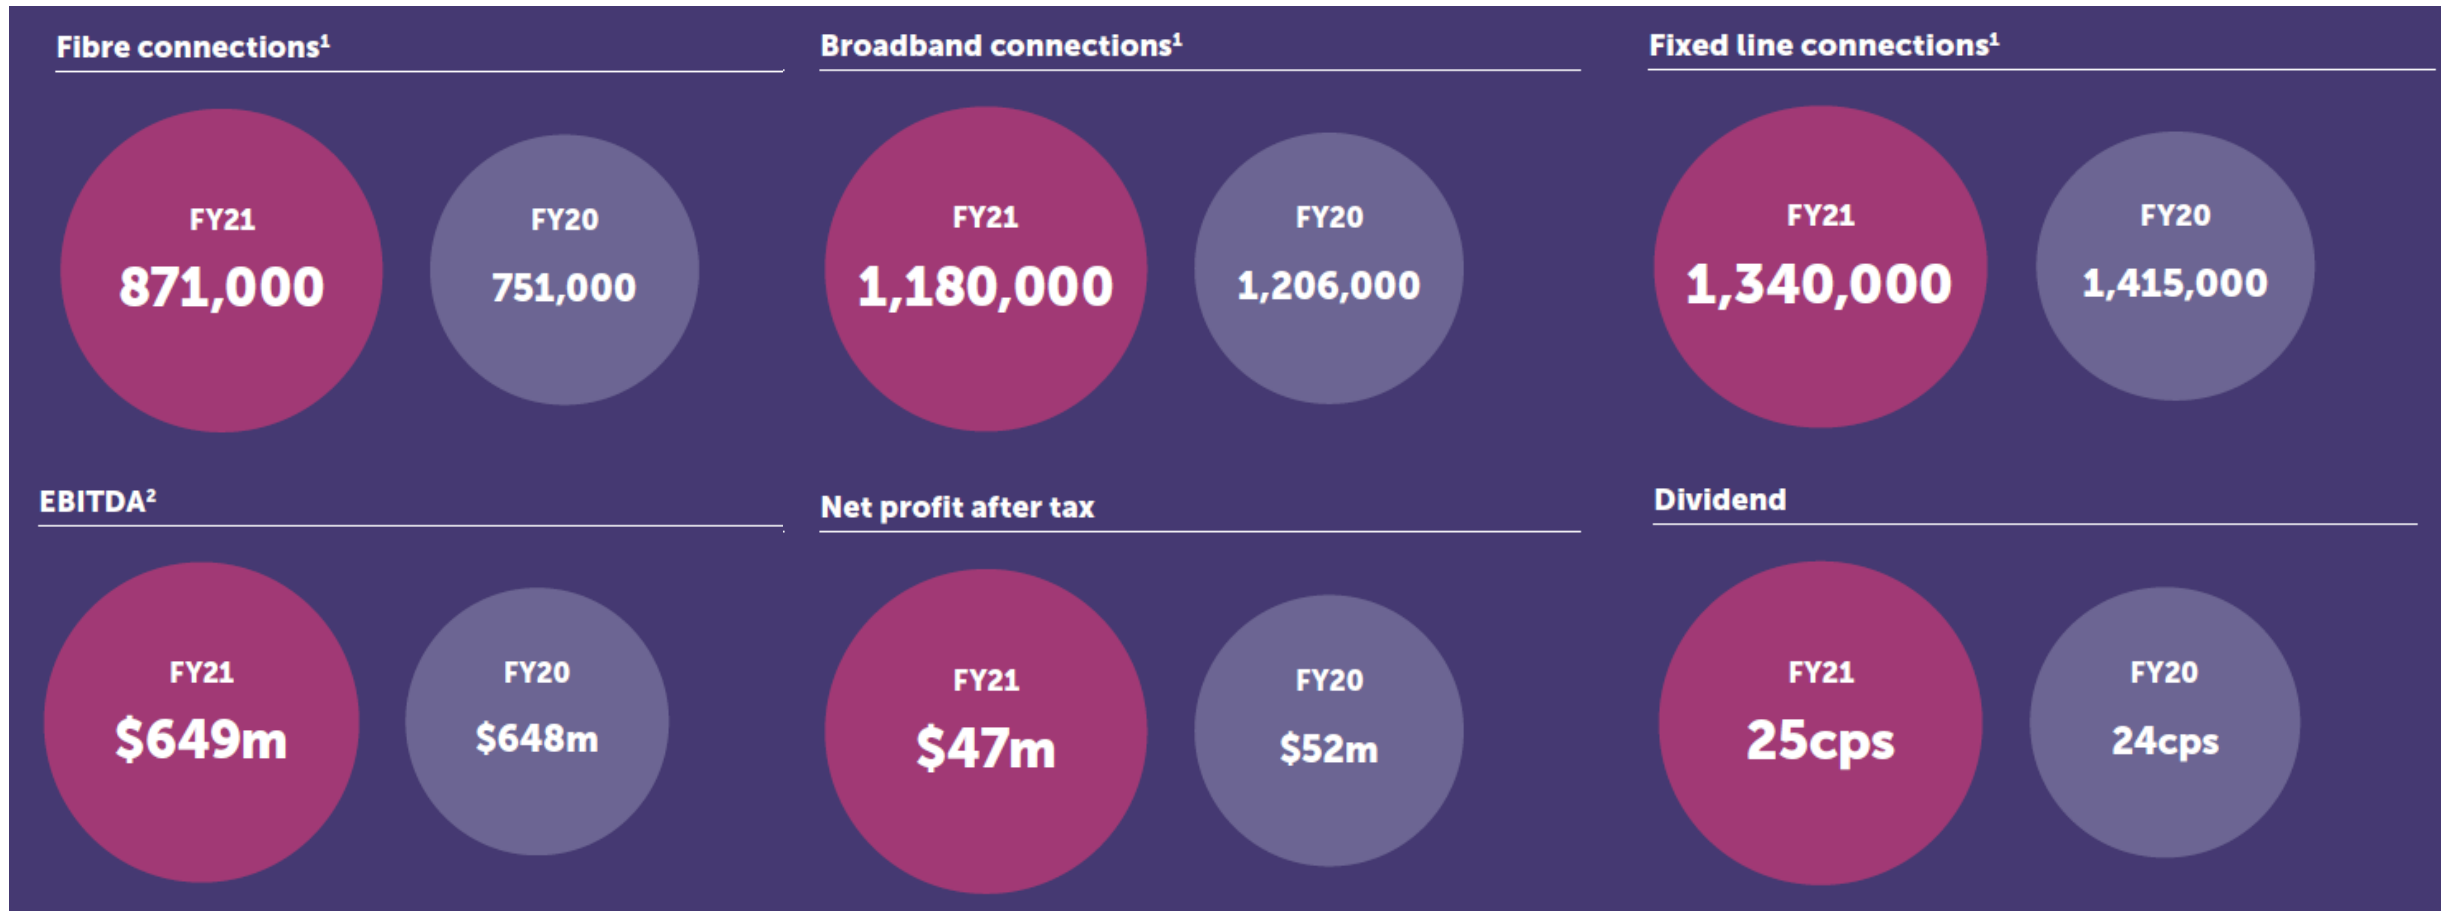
Fibre connections$^1$

FY21
871,000

FY20
751,000

Broadband connections$^1$

FY21
1,180,000

FY20
1,206,000

Fixed line connections$^1$

FY21
1,340,000

FY20
1,415,000

EBITDA$^2$

FY21
\$649m

FY20
\$648m

Net profit after tax

FY21
\$47m

FY20
\$52m

Dividend

FY21
25cps

FY20
24cps